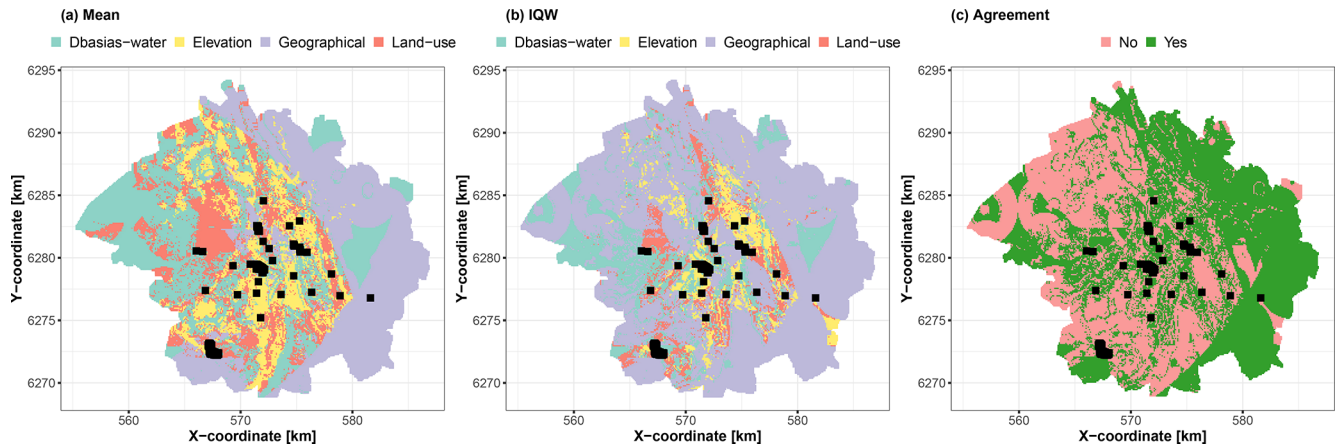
(a) Mean

Dbasias-water Elevation Geographical Land-use

6295
6290
6285
6280
6275
6270

Y-coordinate [km]

560 570 580

X-coordinate [km]

(b) IQW

Dbasias-water Elevation Geographical Land-use

6295
6290
6285
6280
6275
6270

Y-coordinate [km]

560 570 580

X-coordinate [km]

(c) Agreement

No Yes

6295
6290
6285
6280
6275
6270

Y-coordinate [km]

560 570 580

X-coordinate [km]